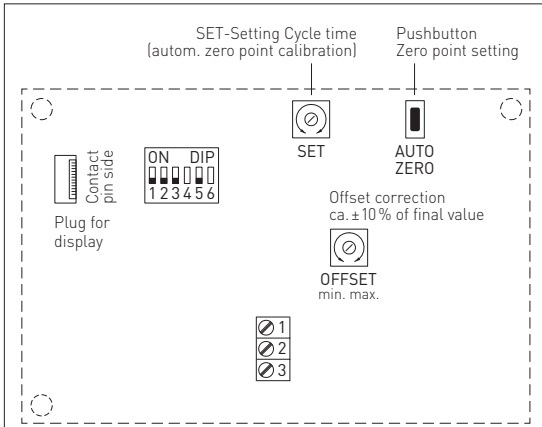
SET-Setting Cycle time
(autom. zero point calibration)

Pushbutton
Zero point setting

Contact pin side

Plug for display

ON DIP
1 2 3 4 5 6

SET

AUTO ZERO

Offset correction
ca. ±10 % of final value

OFFSET
min. max.

1
2
3